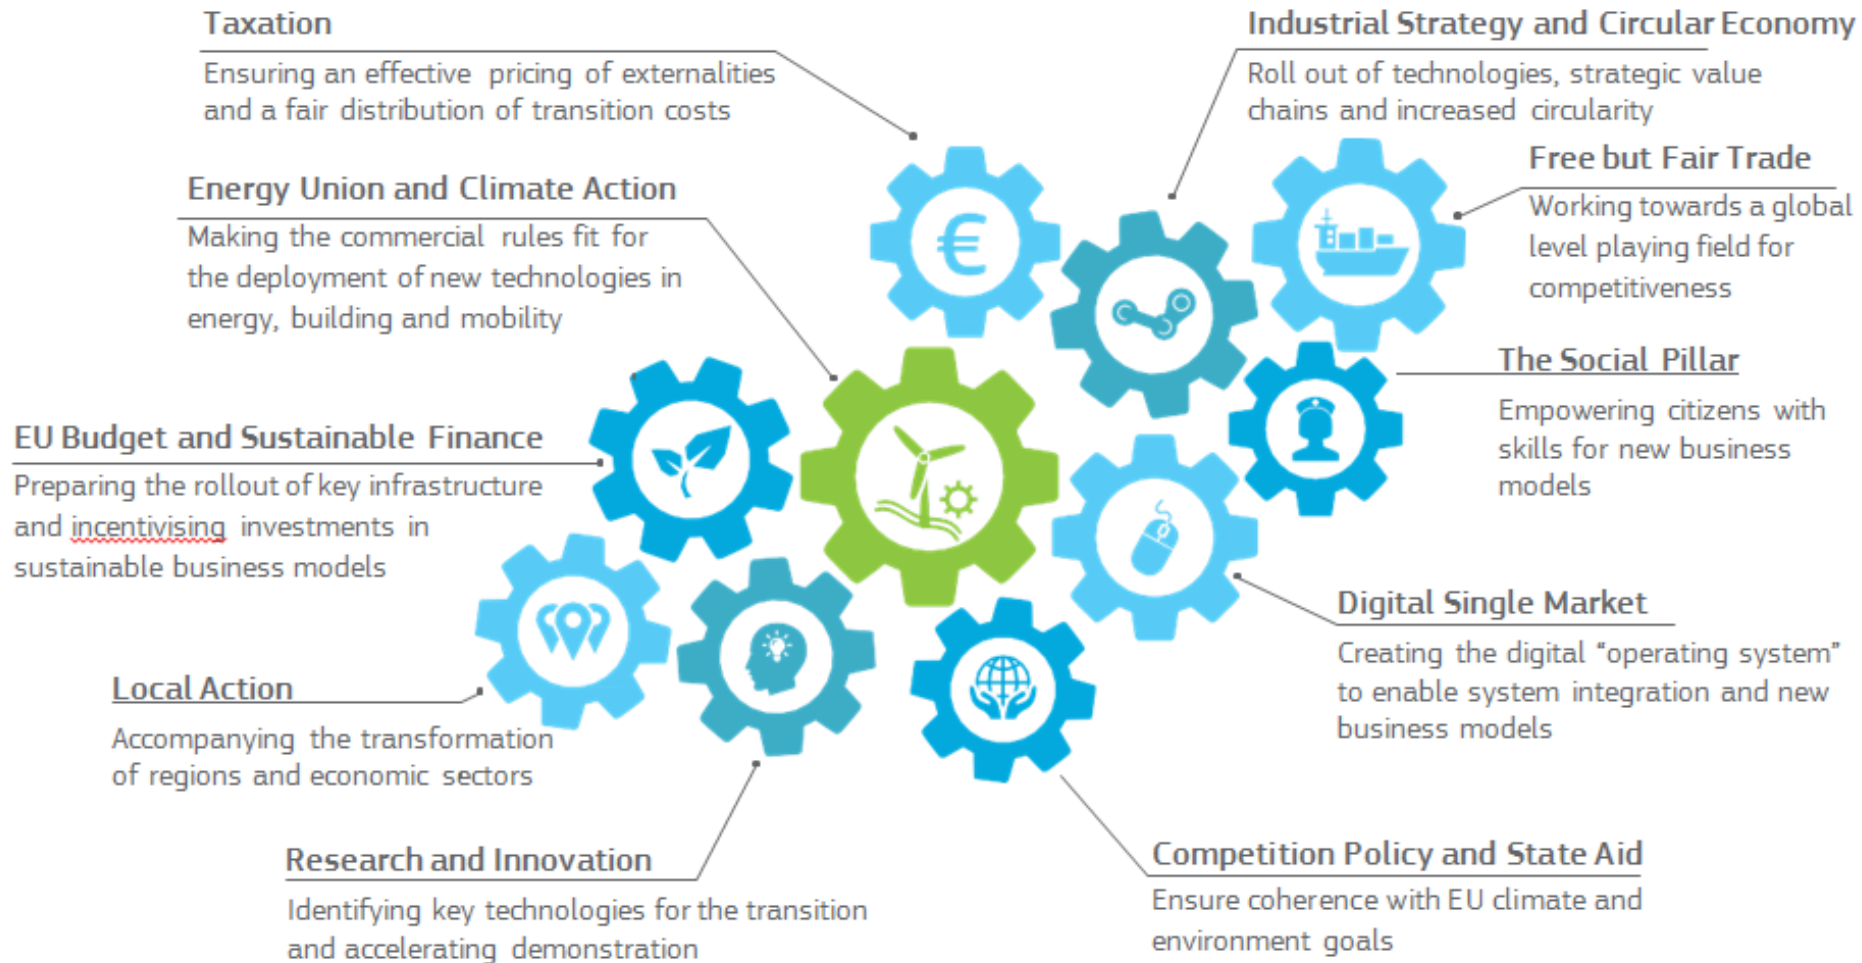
Taxation
Ensuring an effective pricing of externalities and a fair distribution of transition costs

Industrial Strategy and Circular Economy
Roll out of technologies, strategic value chains and increased circularity

Energy Union and Climate Action
Making the commercial rules fit for the deployment of new technologies in energy, building and mobility

Free but Fair Trade
Working towards a global level playing field for competitiveness

The Social Pillar
Empowering citizens with skills for new business models

EU Budget and Sustainable Finance
Preparing the rollout of key infrastructure and incentivising investments in sustainable business models

Digital Single Market
Creating the digital "operating system" to enable system integration and new business models

Local Action
Accompanying the transformation of regions and economic sectors

Research and Innovation
Identifying key technologies for the transition and accelerating demonstration

Competition Policy and State Aid
Ensure coherence with EU climate and environment goals